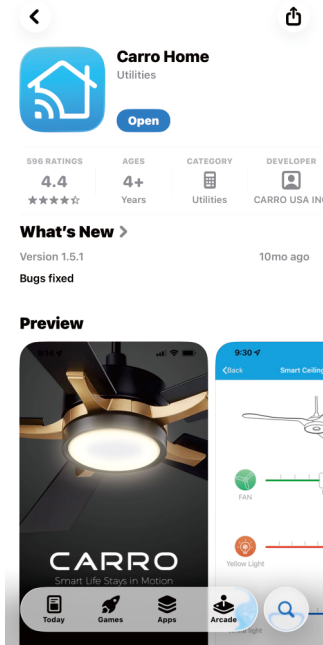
Carro Home
Utilities
Open

596 RATINGS
4.4
★★★★☆

AGES
4+
Years

CATEGORY
Utilities

DEVELOPER
CARRO USA IN

What's New >
Version 1.5.1
10mo ago
Bugs fixed

Preview

9:14
CARRO
Smart Life Stays in Motion

9:30
<Back
Smart Ceiling
FAN
Yellow Light
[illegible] light

Today
Games
Apps
Arcade